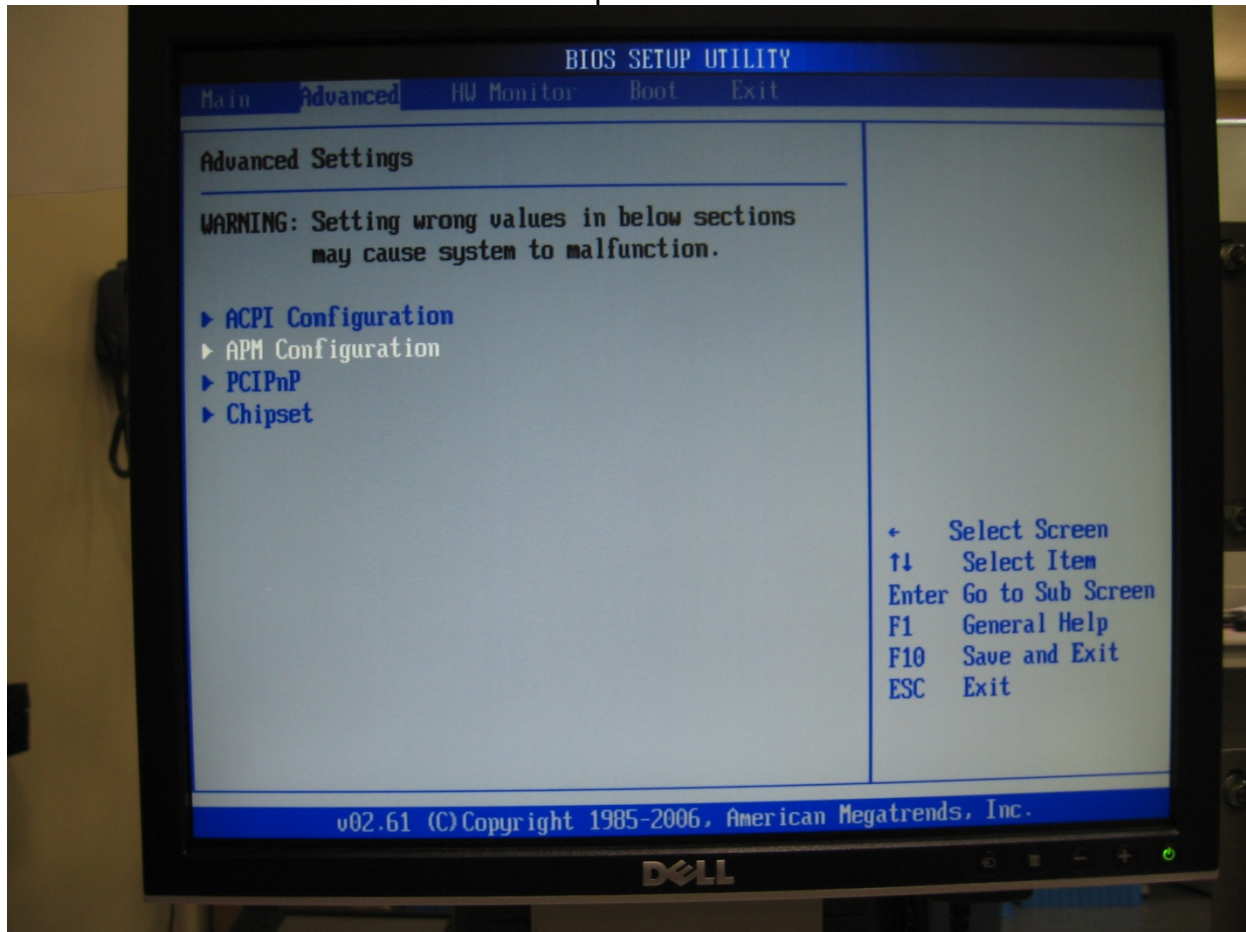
BIOS SETUP UTILITY

Main Advanced HW Monitor Boot Exit

Advanced Settings

WARNING: Setting wrong values in below sections may cause system to malfunction.

▶ ACPI Configuration
▶ APM Configuration
▶ PCIPnP
▶ Chipset

← Select Screen
↑↓ Select Item
Enter Go to Sub Screen
F1 General Help
F10 Save and Exit
ESC Exit

v02.61 (C)Copyright 1985-2006, American Megatrends, Inc.

DELL